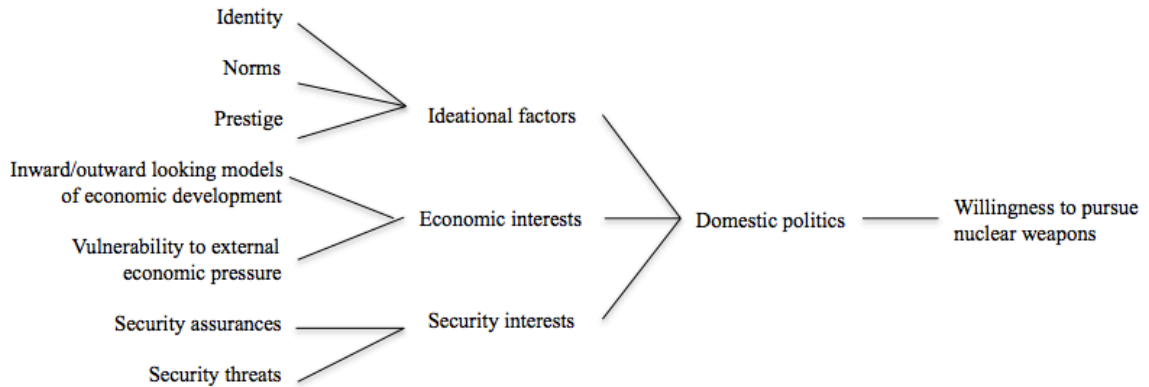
Identity

Norms

Prestige

Ideational factors

Inward/outward looking models of economic development

Vulnerability to external economic pressure

Economic interests

Domestic politics

Willingness to pursue nuclear weapons

Security assurances

Security threats

Security interests